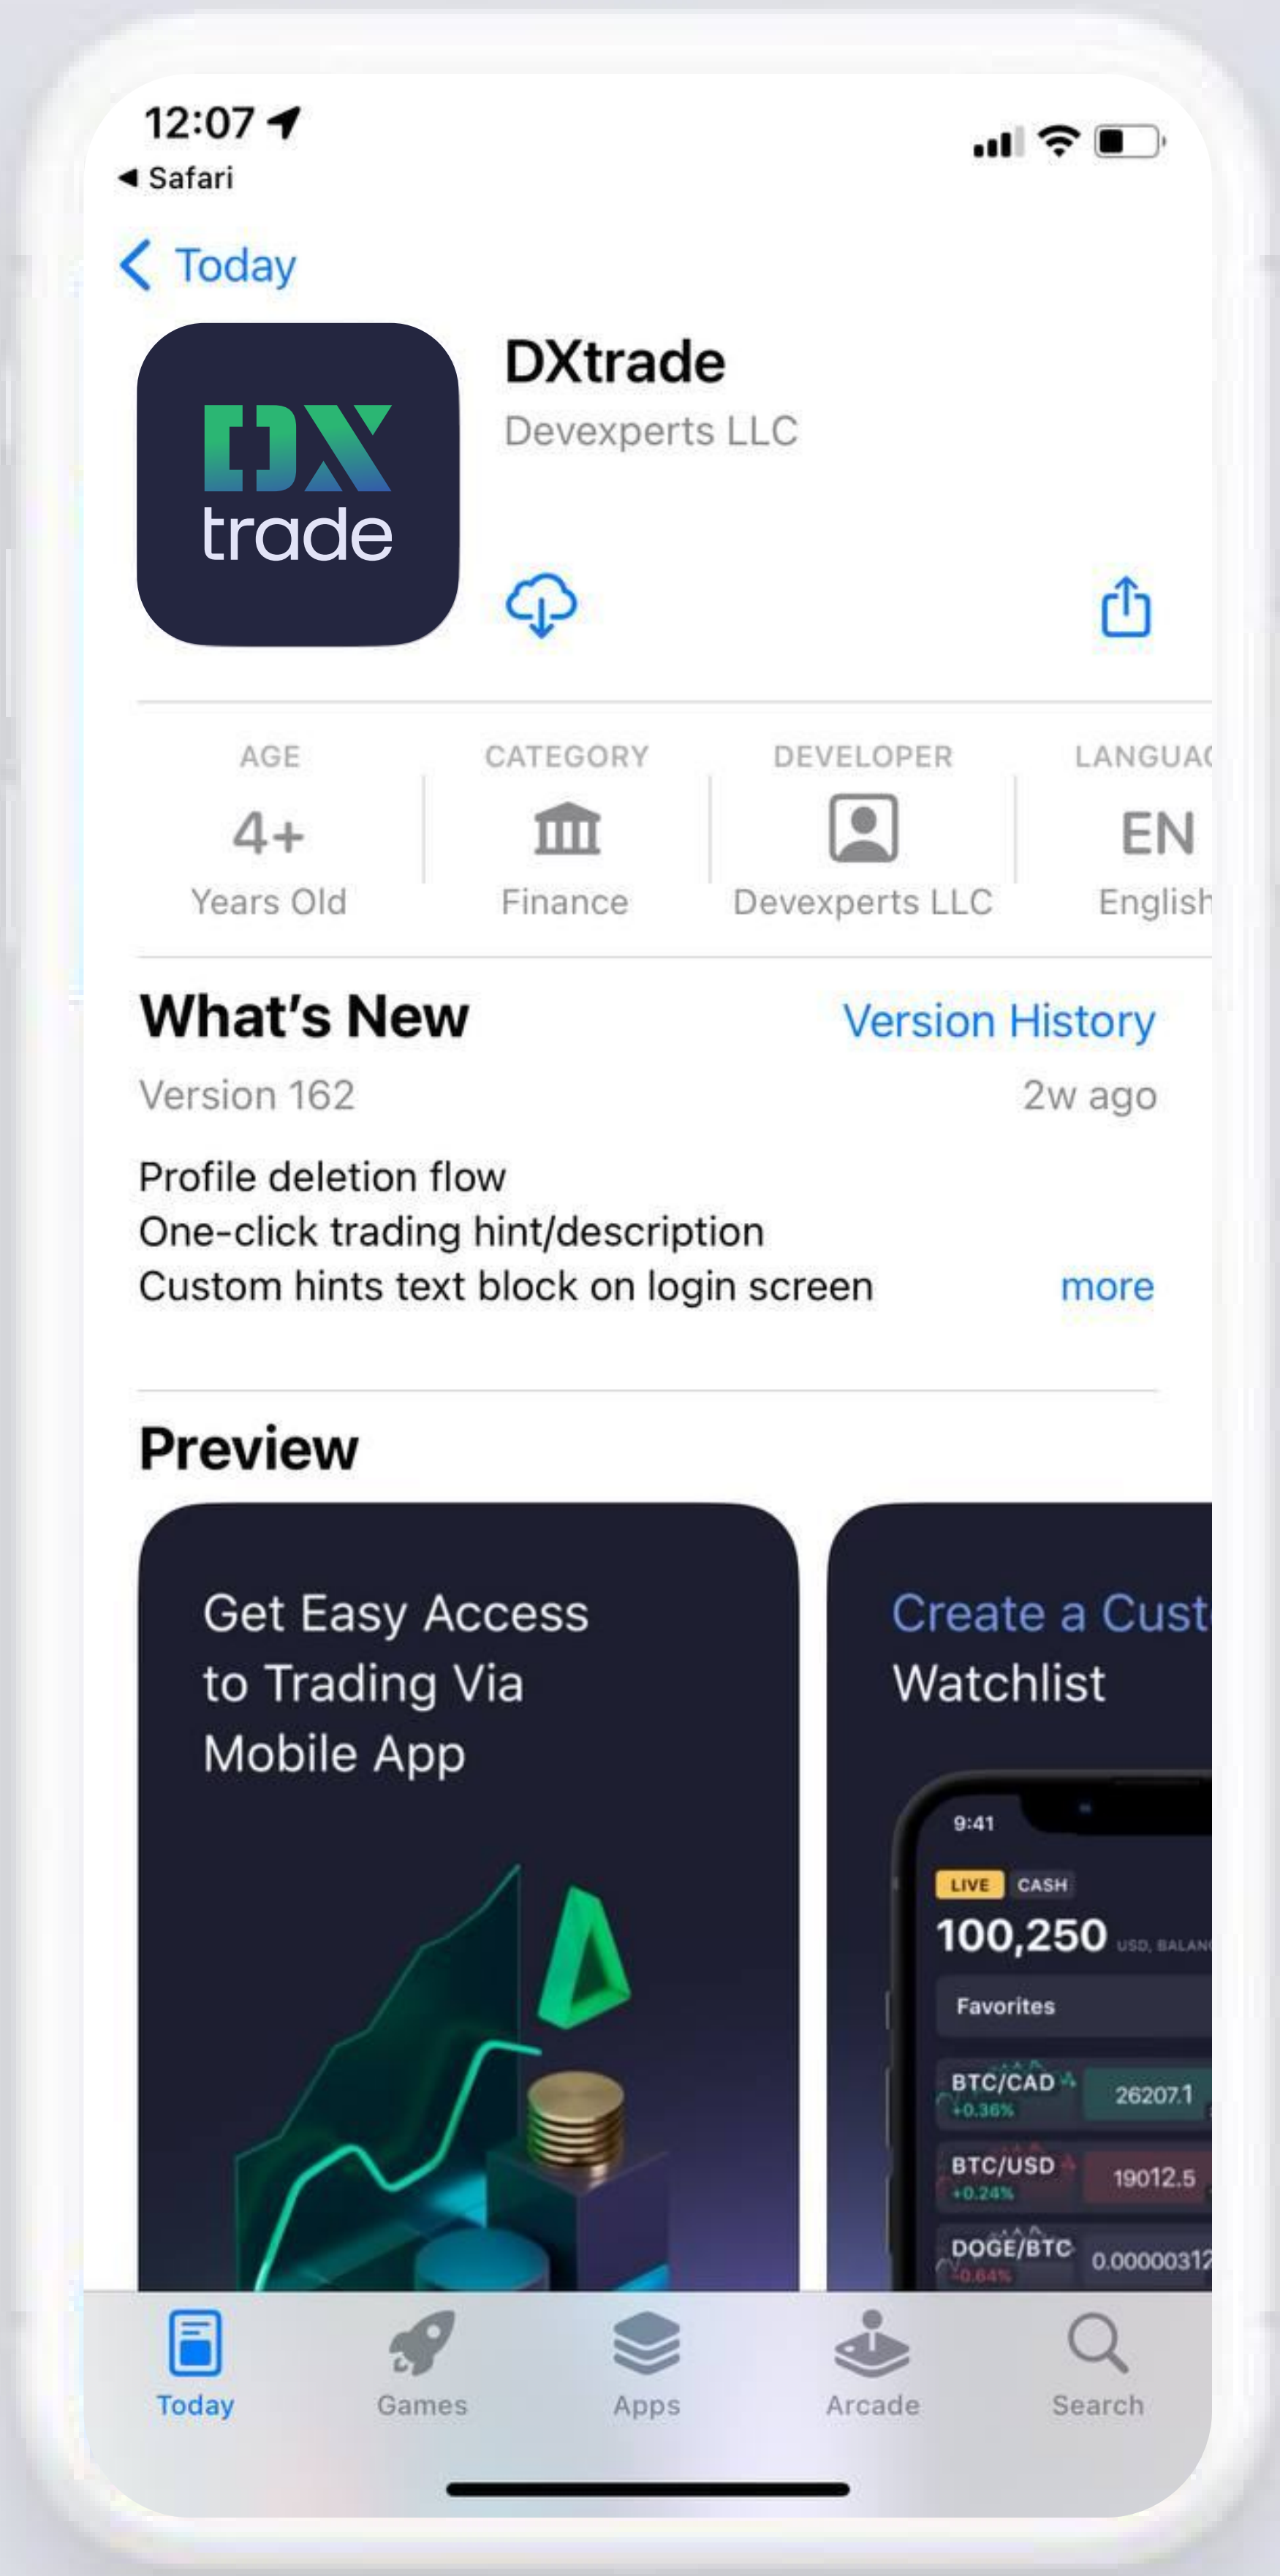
12:07
◂ Safari

Today

DX trade

DXtrade
Devexperts LLC

AGE
4+
Years Old

CATEGORY
Finance

DEVELOPER
Devexperts LLC

LANGUA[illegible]
EN
English

What's New
Version History
Version 162
2w ago

Profile deletion flow
One-click trading hint/description
Custom hints text block on login screen
more

Preview

Get Easy Access to Trading Via Mobile App

Create a Cust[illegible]
Watchlist

9:41
LIVE CASH
100,250 USD, BALAN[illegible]
Favorites
BTC/CAD +0.36% 26207.1
BTC/USD +0.24% 19012.5
DOGE/BTC -0.84% 0.0000031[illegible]

Today
Games
Apps
Arcade
Search